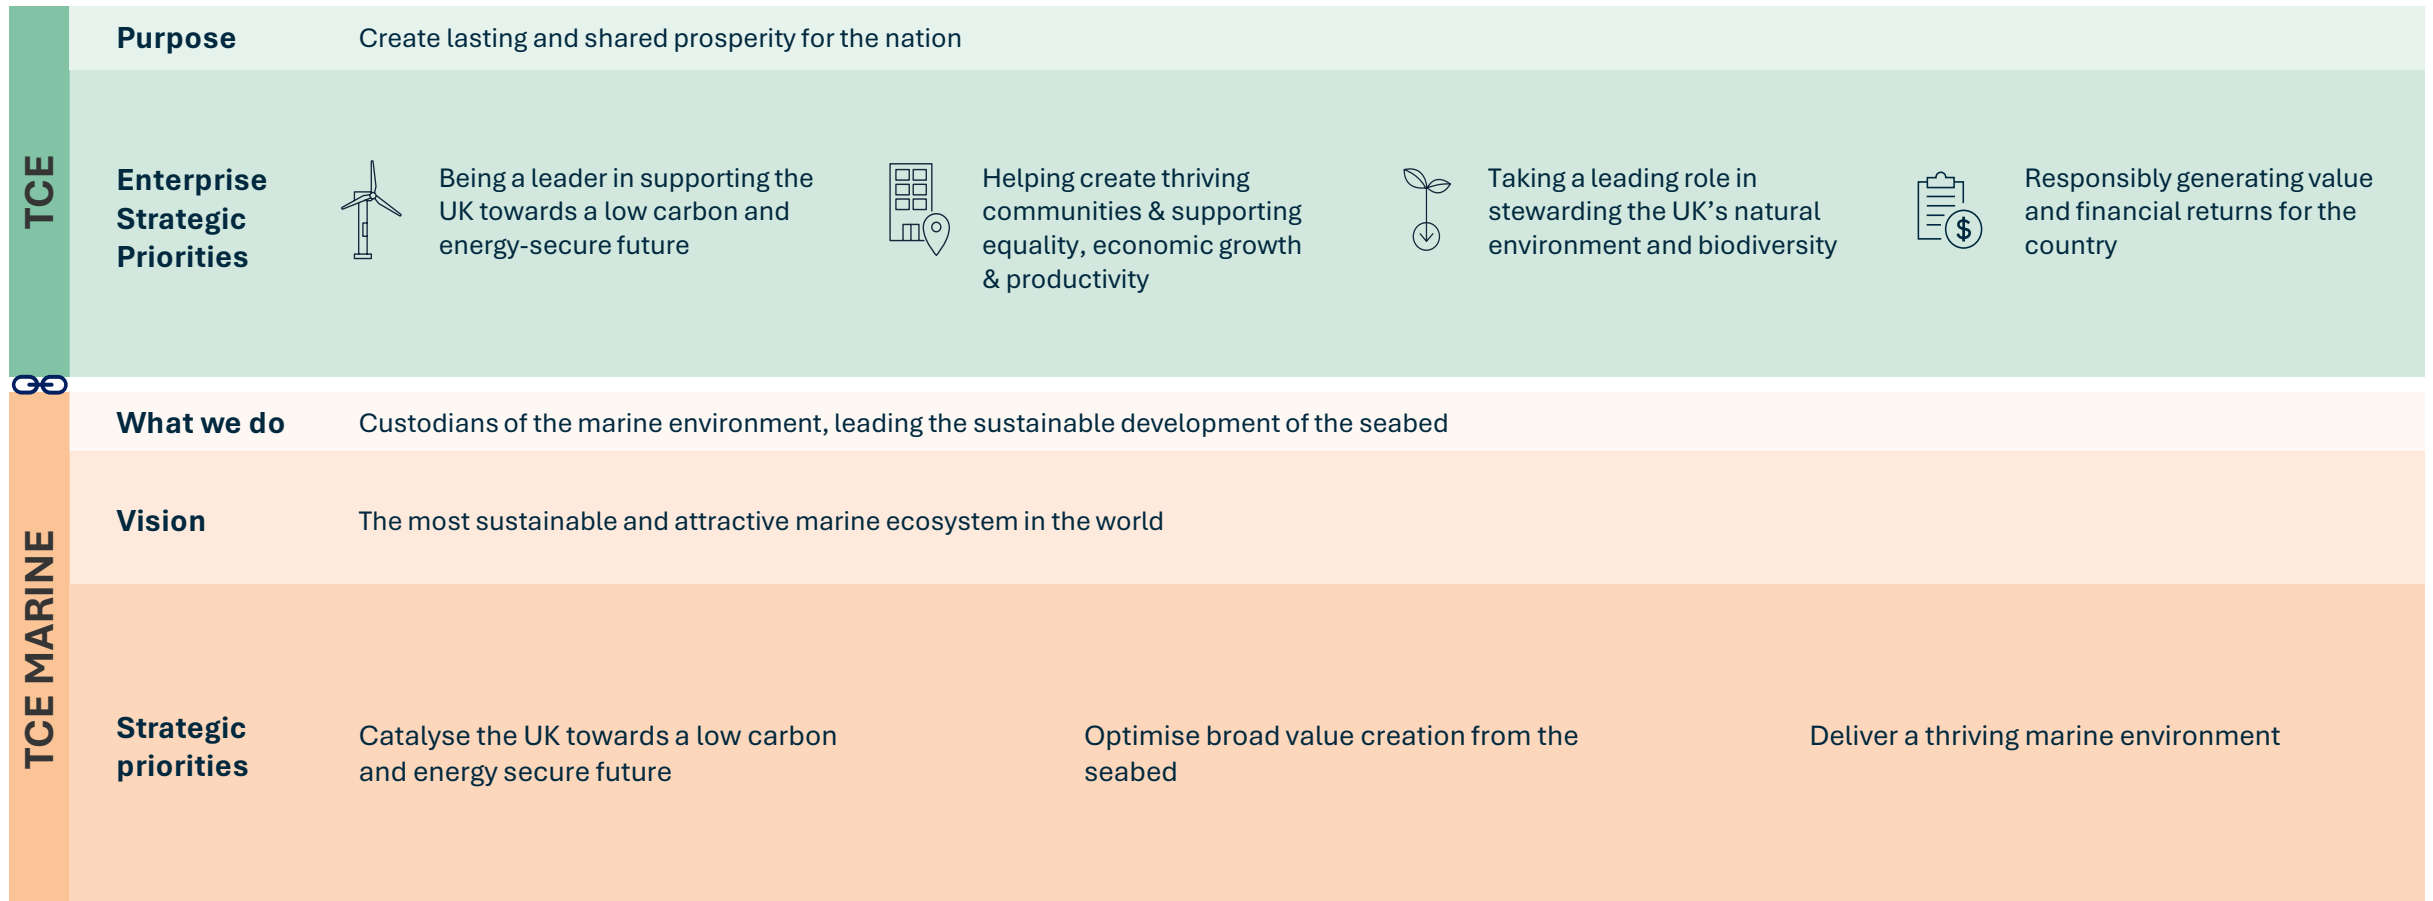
TCE

Purpose

Create lasting and shared prosperity for the nation

Enterprise Strategic Priorities

Being a leader in supporting the UK towards a low carbon and energy-secure future

Helping create thriving communities & supporting equality, economic growth & productivity

Taking a leading role in stewarding the UK's natural environment and biodiversity

Responsibly generating value and financial returns for the country

TCE MARINE

What we do

Custodians of the marine environment, leading the sustainable development of the seabed

Vision

The most sustainable and attractive marine ecosystem in the world

Strategic priorities

Catalyse the UK towards a low carbon and energy secure future

Optimise broad value creation from the seabed

Deliver a thriving marine environment